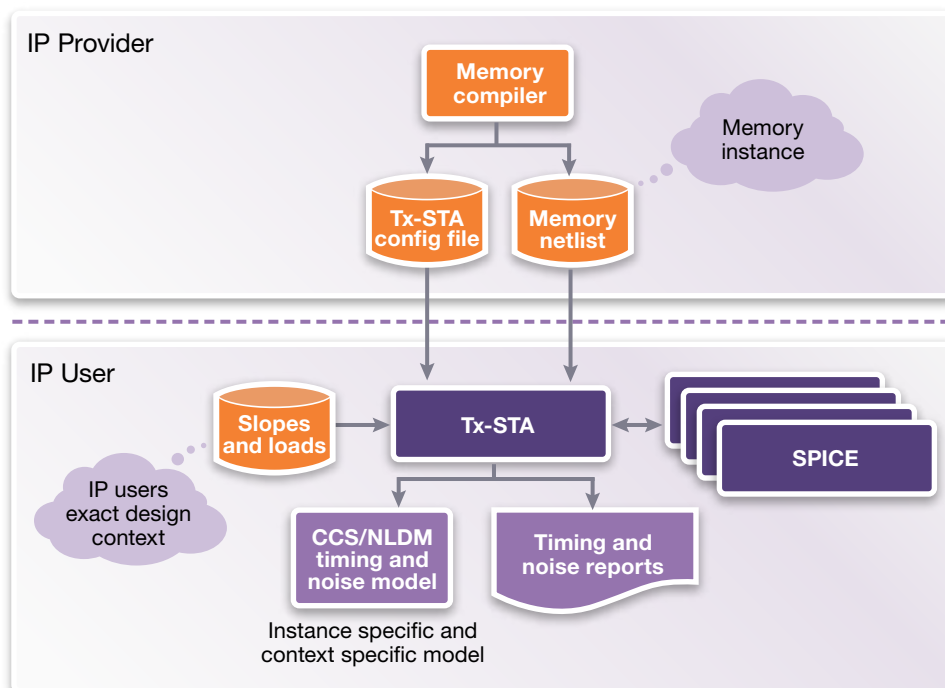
IP Provider

Memory compiler

Memory instance

Tx-STA config file

Memory netlist

IP User

Slopes and loads

Tx-STA

SPICE

IP users exact design context

CCS/NLDM timing and noise model

Timing and noise reports

Instance specific and context specific model